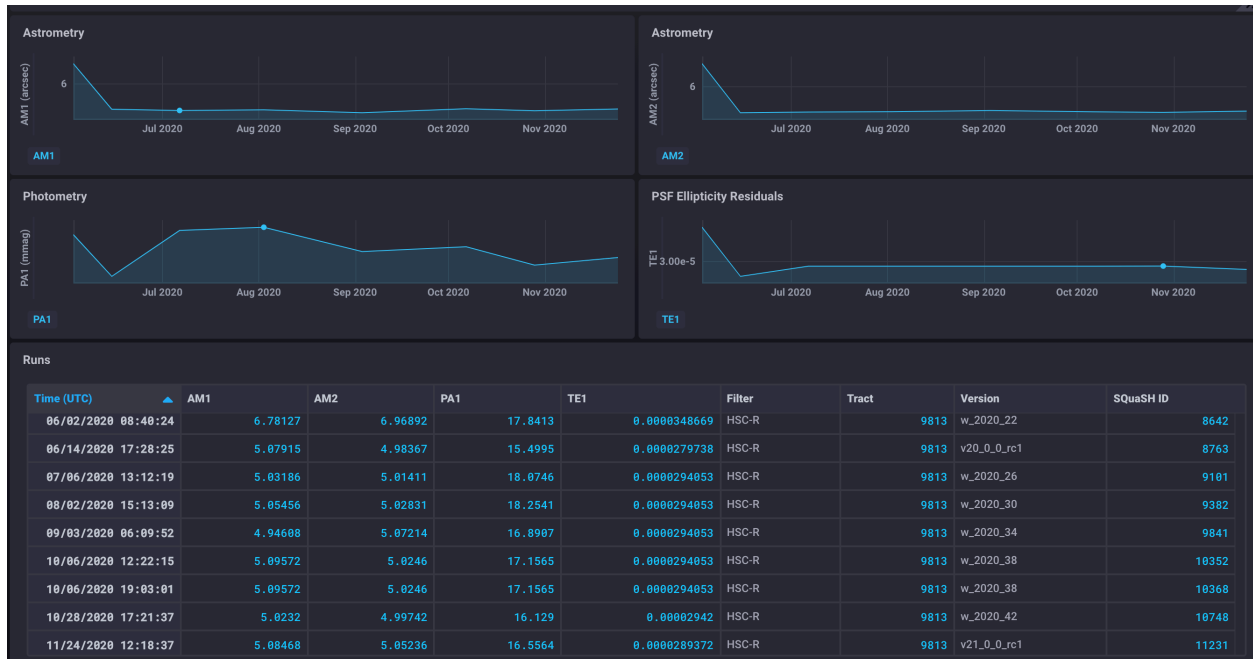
Astrometry

AM1 (arcsec)

6

Jul 2020 Aug 2020 Sep 2020 Oct 2020 Nov 2020

AM1

Astrometry

AM2 (arcsec)

6

Jul 2020 Aug 2020 Sep 2020 Oct 2020 Nov 2020

AM2

Photometry

PA1 (mmag)

Jul 2020 Aug 2020 Sep 2020 Oct 2020 Nov 2020

PA1

PSF Ellipticity Residuals

TE1

3.00e-5

Jul 2020 Aug 2020 Sep 2020 Oct 2020 Nov 2020

TE1

Runs

| Time (UTC) | AM1 | AM2 | PA1 | TE1 | Filter | Tract | Version | SQuaSH ID |
|---|---|---|---|---|---|---|---|---|
| 06/02/2020 08:40:24 | 6.78127 | 6.96892 | 17.8413 | 0.0000348669 | HSC-R | 9813 | w_2020_22 | 8642 |
| 06/14/2020 17:28:25 | 5.07915 | 4.98367 | 15.4995 | 0.0000279738 | HSC-R | 9813 | v20_0_0_rc1 | 8763 |
| 07/06/2020 13:12:19 | 5.03186 | 5.01411 | 18.0746 | 0.0000294053 | HSC-R | 9813 | w_2020_26 | 9101 |
| 08/02/2020 15:13:09 | 5.05456 | 5.02831 | 18.2541 | 0.0000294053 | HSC-R | 9813 | w_2020_30 | 9382 |
| 09/03/2020 06:09:52 | 4.94608 | 5.07214 | 16.8907 | 0.0000294053 | HSC-R | 9813 | w_2020_34 | 9841 |
| 10/06/2020 12:22:15 | 5.09572 | 5.0246 | 17.1565 | 0.0000294053 | HSC-R | 9813 | w_2020_38 | 10352 |
| 10/06/2020 19:03:01 | 5.09572 | 5.0246 | 17.1565 | 0.0000294053 | HSC-R | 9813 | w_2020_38 | 10368 |
| 10/28/2020 17:21:37 | 5.0232 | 4.99742 | 16.129 | 0.00002942 | HSC-R | 9813 | w_2020_42 | 10748 |
| 11/24/2020 12:18:37 | 5.08468 | 5.05236 | 16.5564 | 0.0000289372 | HSC-R | 9813 | v21_0_0_rc1 | 11231 |